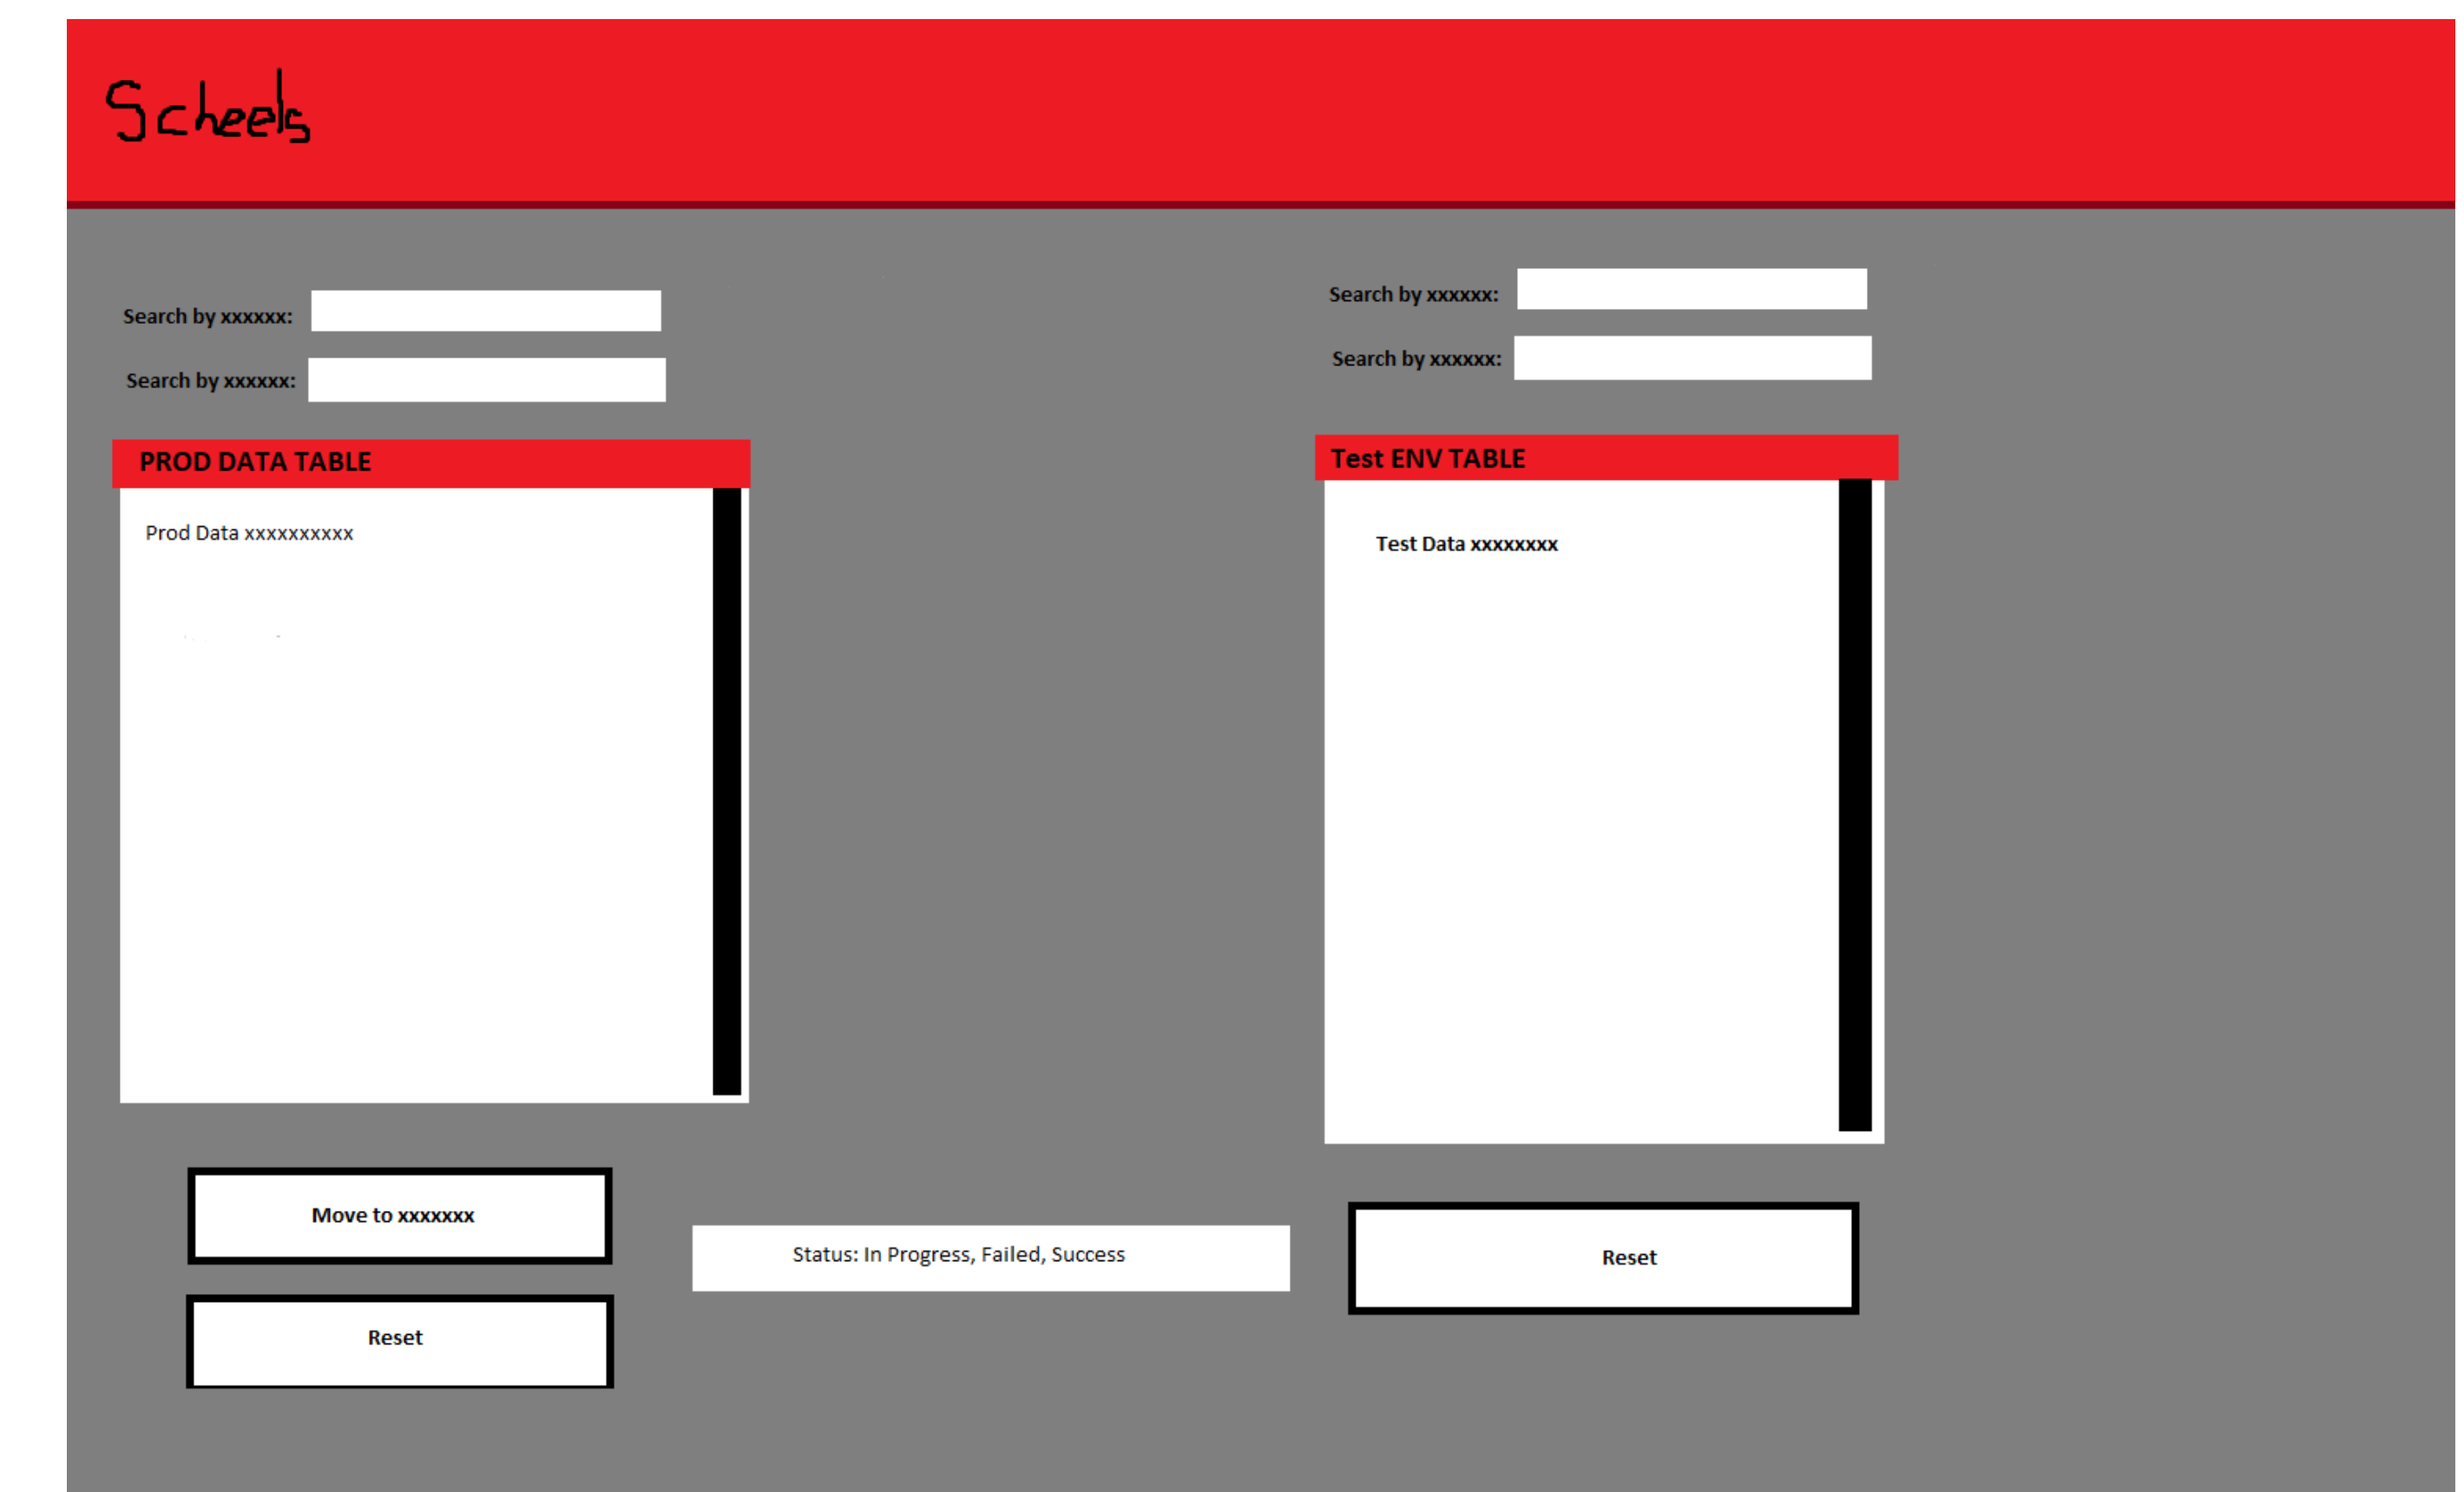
Scheels

Search by xxxxxx:

Search by xxxxxx:

PROD DATA TABLE

Prod Data xxxxxxxxxx

Search by xxxxxx:

Search by xxxxxx:

Test ENV TABLE

Test Data xxxxxxxx

Move to xxxxxxx

Reset

Status: In Progress, Failed, Success

Reset